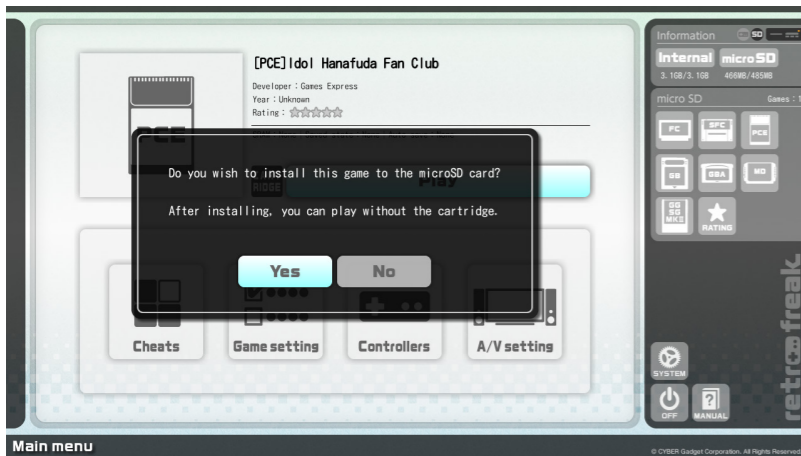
[PCE]Idol Hanafuda Fan Club

Developer : Games Express
Year : Unknown
Rating : ☆☆☆☆☆

PCE

RIDGE

Play

Do you wish to install this game to the microSD card?

After installing, you can play without the cartridge.

Yes

No

Cheats

Game setting

Controllers

A/V setting

Information

SD

Internal

microSD

3.1GB/3.1GB

466MB/485MB

micro SD

Games : 1

FC

SFC

PCE

GB

GBA

MD

GG SG MK3

RATING

retro freak

SYSTEM

OFF

MANUAL

Main menu

© CYBER Gadget Corporation. All Rights Reserved